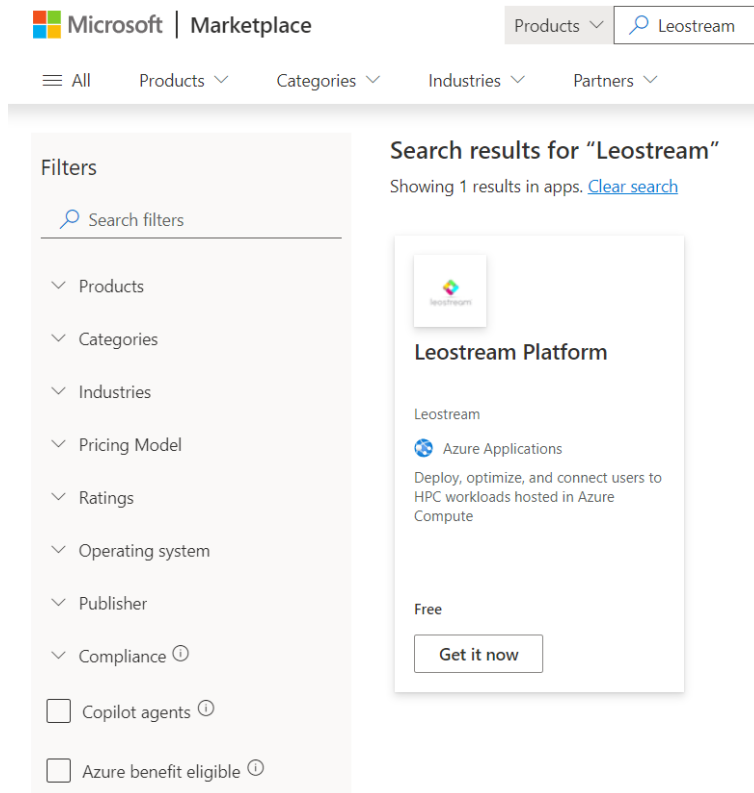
Microsoft | Marketplace

Products

Leostream

All

Products

Categories

Industries

Partners

Filters

Search filters

Products

Categories

Industries

Pricing Model

Ratings

Operating system

Publisher

Compliance

Copilot agents

Azure benefit eligible

Search results for “Leostream”

Showing 1 results in apps. Clear search

leostream

Leostream Platform

Leostream

Azure Applications

Deploy, optimize, and connect users to HPC workloads hosted in Azure Compute

Free

Get it now